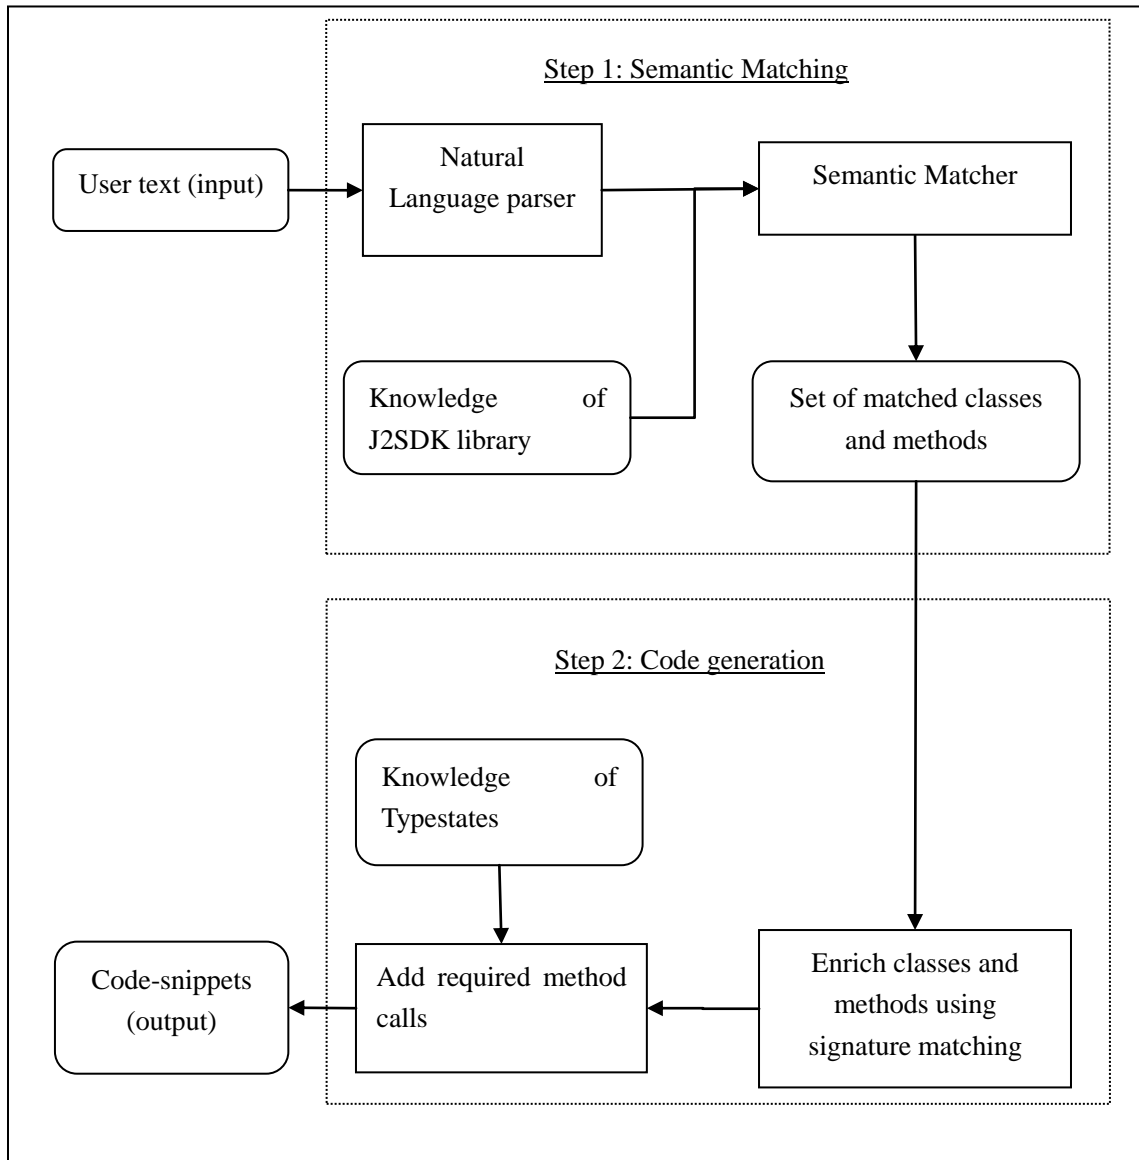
Step 1: Semantic Matching

User text (input)

Natural Language parser

Semantic Matcher

Knowledge of J2SDK library

Set of matched classes and methods

Step 2: Code generation

Knowledge of Typestates

Code-snippets (output)

Add required method calls

Enrich classes and methods using signature matching